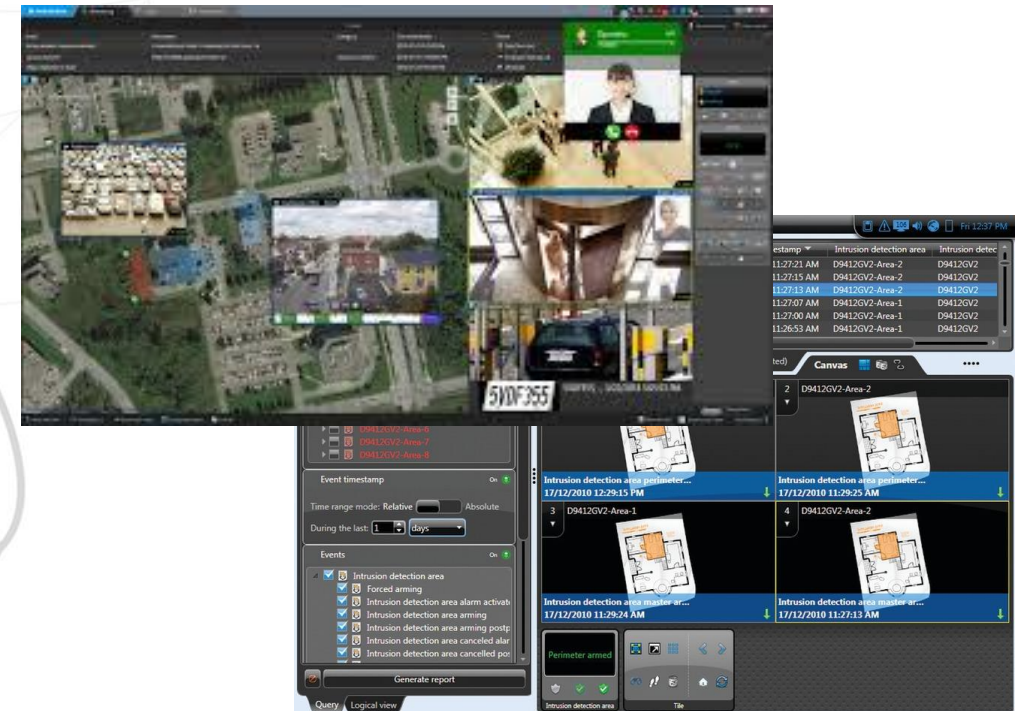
Fri 12:37 PM

| stamp | Intrusion detection area | Intrusion detec |
|---|---|---|
| 11:27:21 AM | D9412GV2-Area-2 | D9412GV2 |
| 11:27:15 AM | D9412GV2-Area-2 | D9412GV2 |
| 11:27:13 AM | D9412GV2-Area-2 | D9412GV2 |
| 11:27:07 AM | D9412GV2-Area-1 | D9412GV2 |
| 11:27:00 AM | D9412GV2-Area-1 | D9412GV2 |
| 11:26:53 AM | D9412GV2-Area-1 | D9412GV2 |

ted)
Canvas
••••

5VDF355

D9412GV2-Area-6
D9412GV2-Area-7
D9412GV2-Area-8

Event timestamp
On
Time range mode: Relative Absolute
During the last: 1 days

Events
On
Intrusion detection area
Forced arming
Intrusion detection area alarm activat
Intrusion detection area arming
Intrusion detection area arming postp
Intrusion detection area canceled alar
Intrusion detection area cancelled pos

Generate report
Query Logical view

2 D9412GV2-Area-2
Intrusion detection area perimeter...
17/12/2010 12:29:15 PM
Intrusion detection area perimeter...
17/12/2010 11:29:25 AM
3 D9412GV2-Area-1
Intrusion detection area master ar...
17/12/2010 11:29:24 AM
4 D9412GV2-Area-2
Intrusion detection area master ar...
17/12/2010 11:27:13 AM

Perimeter armed
Intrusion detection area
Tile